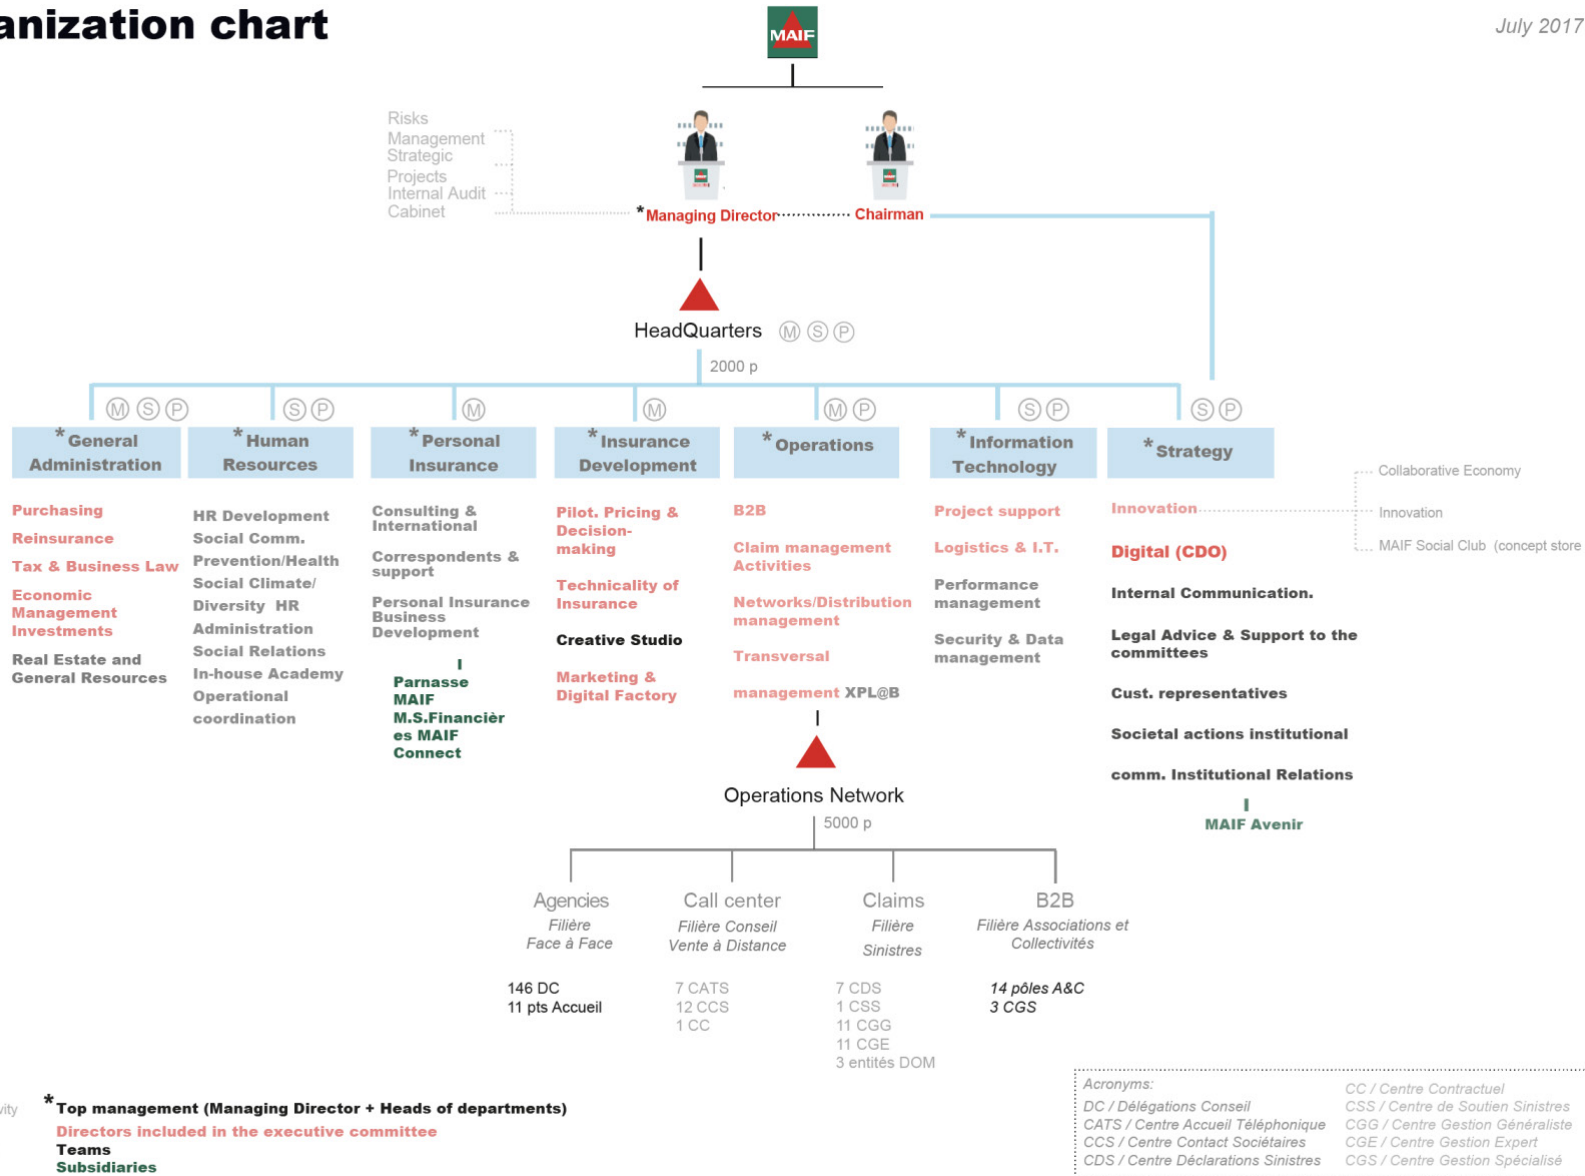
anization chart

MAIF

July 2017

Risks Management
Strategic Projects
Internal Audit
Cabinet

*Managing Director
Chairman

HeadQuarters Ⓜ Ⓢ Ⓟ

2000 p

Ⓜ Ⓢ Ⓟ
*General Administration
Purchasing
Reinsurance
Tax & Business Law
Economic Management Investments
Real Estate and General Resources

Ⓢ Ⓟ
*Human Resources
HR Development
Social Comm.
Prevention/Health
Social Climate/ Diversity HR Administration
Social Relations
In-house Academy
Operational coordination

Ⓜ
*Personal Insurance
Consulting & International
Correspondents & support
Personal Insurance Business Development
Parnasse MAIF
M.S.Financières MAIF
Connect

Ⓜ
*Insurance Development
Pilot. Pricing & Decision-making
Technicality of Insurance
Creative Studio
Marketing & Digital Factory

Ⓜ Ⓟ
*Operations
B2B
Claim management Activities
Networks/Distribution management
Transversal
management XPL@B

Ⓢ Ⓟ
*Information Technology
Project support
Logistics & I.T.
Performance management
Security & Data management

Ⓢ Ⓟ
*Strategy
Innovation
Digital (CDO)
Internal Communication.
Legal Advice & Support to the committees
Cust. representatives
Societal actions institutional
comm. Institutional Relations
MAIF Avenir

Collaborative Economy
Innovation
MAIF Social Club (concept store

Operations Network
5000 p

Agencies
Filière Face à Face
146 DC
11 pts Accueil

Call center
Filière Conseil Vente à Distance
7 CATS
12 CCS
1 CC

Claims
Filière Sinistres
7 CDS
1 CSS
11 CGG
11 CGE
3 entités DOM

B2B
Filière Associations et Collectivités
14 pôles A&C
3 CGS

ity

*Top management (Managing Director + Heads of departments)
Directors included in the executive committee
Teams
Subsidiaries

Acronyms:
DC / Délégations Conseil
CATS / Centre Accueil Téléphonique
CCS / Centre Contact Sociétaires
CDS / Centre Déclarations Sinistres
CC / Centre Contractuel
CSS / Centre de Soutien Sinistres
CGG / Centre Gestion Généraliste
CGE / Centre Gestion Expert
CGS / Centre Gestion Spécialisé